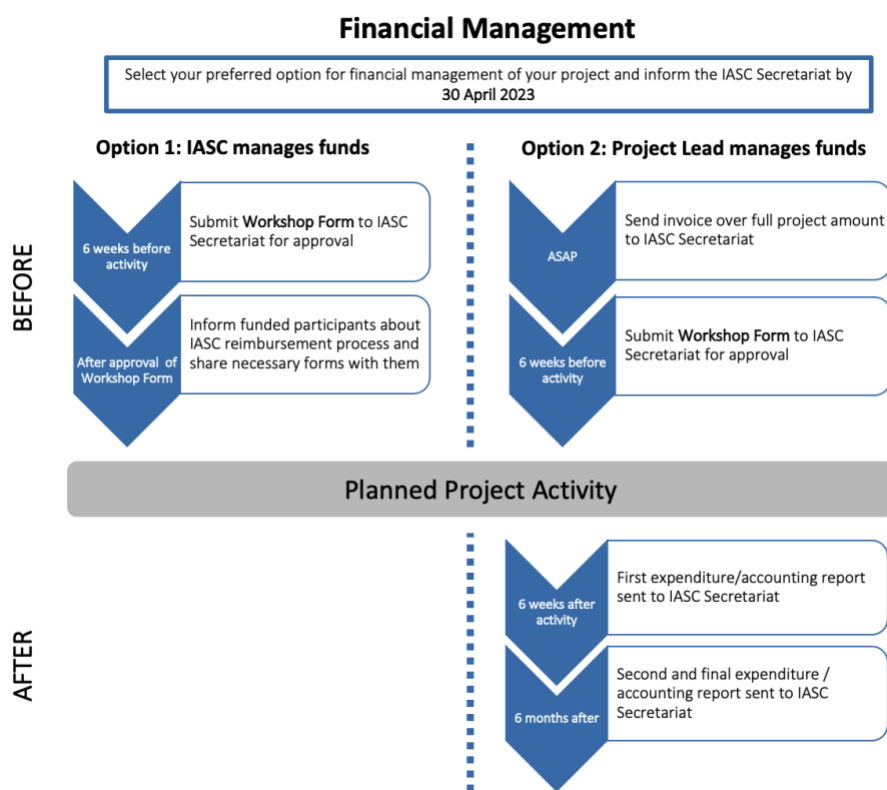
Financial Management

Select your preferred option for financial management of your project and inform the IASC Secretariat by 30 April 2023

BEFORE

Option 1: IASC manages funds

6 weeks before activity

Submit Workshop Form to IASC Secretariat for approval

After approval of Workshop Form

Inform funded participants about IASC reimbursement process and share necessary forms with them

Option 2: Project Lead manages funds

ASAP

Send invoice over full project amount to IASC Secretariat

6 weeks before activity

Submit Workshop Form to IASC Secretariat for approval

Planned Project Activity

AFTER

6 weeks after activity

First expenditure/accounting report sent to IASC Secretariat

6 months after

Second and final expenditure / accounting report sent to IASC Secretariat